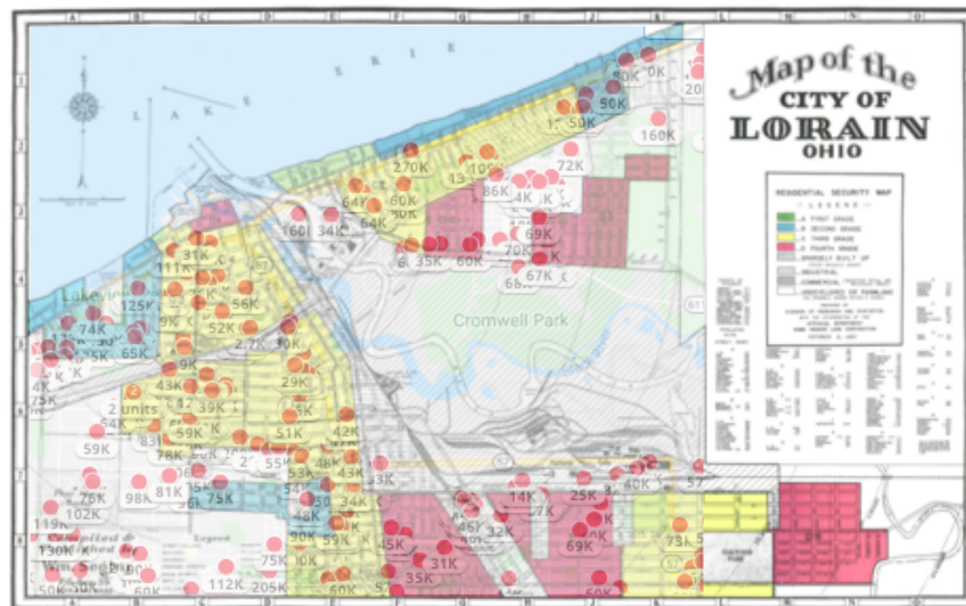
Map of the
CITY OF
LORAIN
OHIO

RESIDENTIAL SECURITY MAP
LEGEND
A FIRST GRADE
B SECOND GRADE
C THIRD GRADE
D FOURTH GRADE
SPARSELY BUILT UP
INDUSTRIAL
COMMERCIAL

LAKE ERIE

Lakeview

Cromwell Park

80K
0K
20
50K
160K
50K
72K
270K
10K
13
86K
4K
64K
60K
40K
64K
69K
160
34K
70K
35K
60K
67K
68K
31K
111K
125K
56K
74K
9K
52K
65K
2.7K
30K
25K
29K
43K
9K
2 units
39K
75K
4K
59K
51K
42K
83
59K
78K
55K
53K
48K
43K
81K
98K
75K
76K
102K
35K
34K
14K
25K
40K
57
119K
48K
90K
59K
46K
32K
69K
73K
130K
45K
31K
35K
75K
112K
50K
60K
205K
60K
60K
57